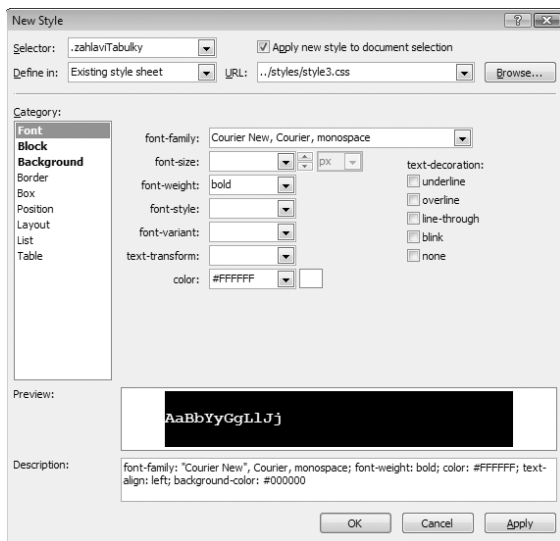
New Style

? X

Selector: .zahlaviTabulky

Apply new style to document selection

Define in: Existing style sheet

URL: ../styles/style3.css

Browse...

Category:

Font
Block
Background
Border
Box
Position
Layout
List
Table

font-family: Courier New, Courier, monospace

font-size:

px

font-weight: bold

font-style:

font-variant:

text-transform:

color: #FFFFFF

text-decoration:

underline

overline

line-through

blink

none

Preview:

AaBbYyGgLlJj

Description:

font-family: "Courier New", Courier, monospace; font-weight: bold; color: #FFFFFF; text-align: left; background-color: #000000

OK

Cancel

Apply